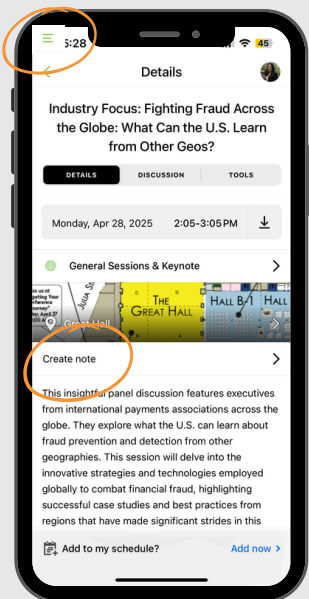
5:28 45

Details

Industry Focus: Fighting Fraud Across the Globe: What Can the U.S. Learn from Other Geos?

DETAILS DISCUSSION TOOLS

Monday, Apr 28, 2025 2:05-3:05PM

General Sessions & Keynote

THE GREAT HALL

HALL B1

Great Hall

Create note

This insightful panel discussion features executives from international payments associations across the globe. They explore what the U.S. can learn about fraud prevention and detection from other geographies. This session will delve into the innovative strategies and technologies employed globally to combat financial fraud, highlighting successful case studies and best practices from regions that have made significant strides in this

Add to my schedule? Add now